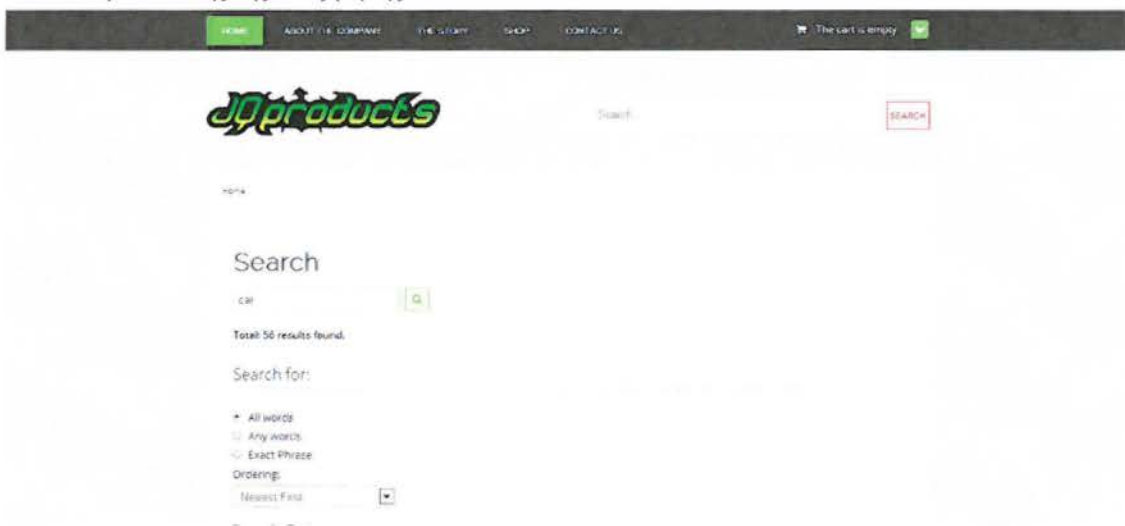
HOME ABOUT THE COMPANY THE STORY SHOP CONTACT US

The cart is empty

JQproducts

Search

SEARCH

Home

Search

car

Total: 56 results found.

Search for:

All words
Any words
Exact Phrase
Ordering:
Newest First

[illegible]